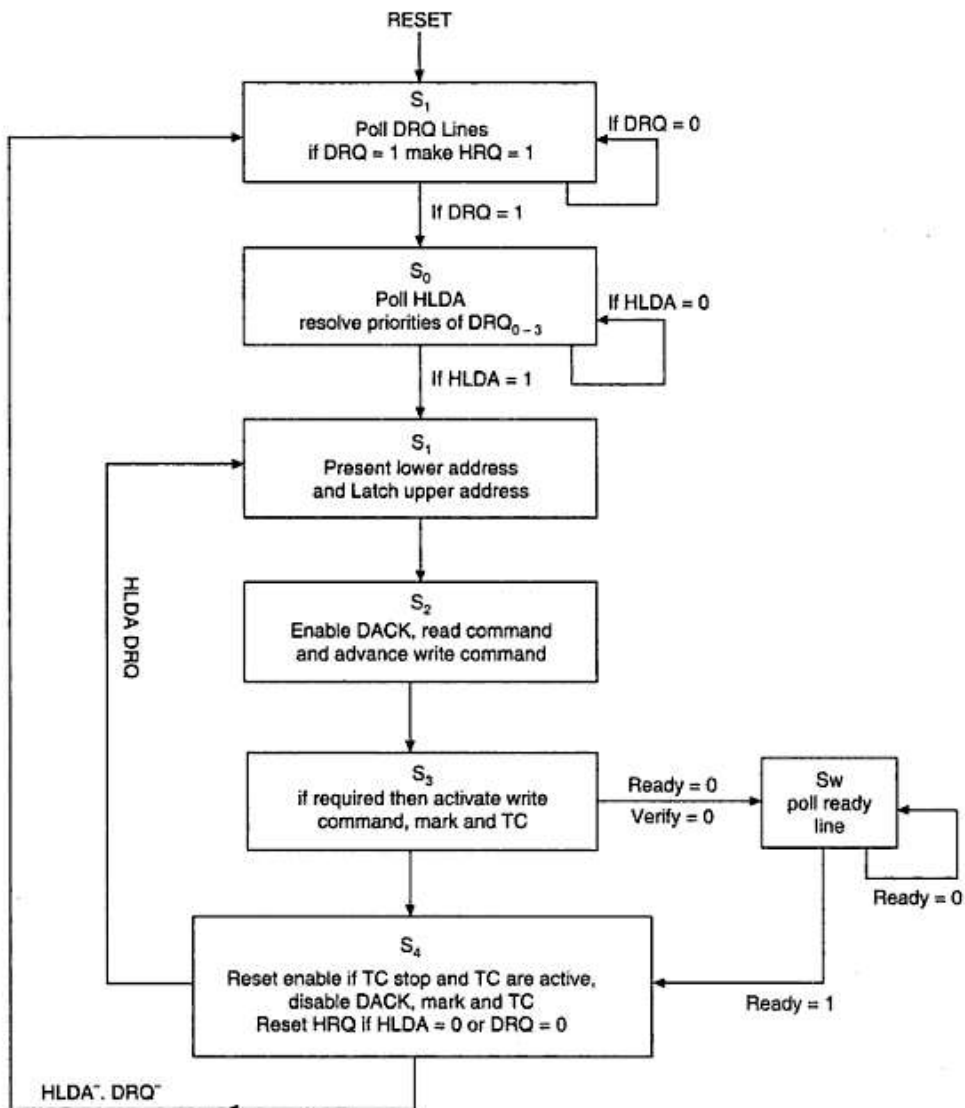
RESET

$S_1$
Poll DRQ Lines
if DRQ = 1 make HRQ = 1

If DRQ = 0

If DRQ = 1

$S_0$
Poll HLDA
resolve priorities of $DRQ_{0-3}$

If HLDA = 0

If HLDA = 1

$S_1$
Present lower address
and Latch upper address

HLDA DRQ

$S_2$
Enable DACK, read command
and advance write command

$S_3$
if required then activate write
command, mark and TC

Ready = 0
Verify = 0

Sw
poll ready
line

Ready = 0

$S_4$
Reset enable if TC stop and TC are active,
disable DACK, mark and TC
Reset HRQ if HLDA = 0 or DRQ = 0

Ready = 1

HLDA$^-$. DRQ$^-$